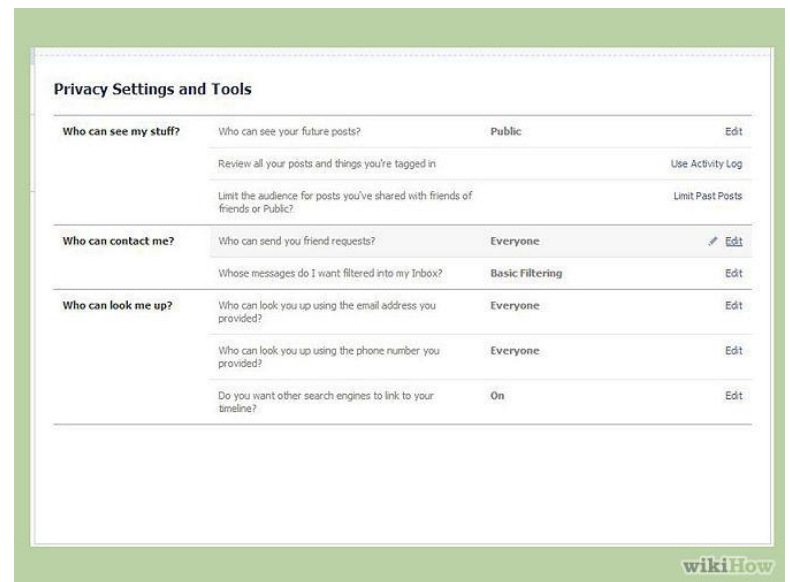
Privacy Settings and Tools

| | | | |
|---|---|---|---|
| Who can see my stuff? | Who can see your future posts? | Public | Edit |
| | Review all your posts and things you're tagged in | | Use Activity Log |
| | Limit the audience for posts you've shared with friends of friends or Public? | | Limit Past Posts |
| Who can contact me? | Who can send you friend requests? | Everyone | Edit |
| | Whose messages do I want filtered into my Inbox? | Basic Filtering | Edit |
| Who can look me up? | Who can look you up using the email address you provided? | Everyone | Edit |
| | Who can look you up using the phone number you provided? | Everyone | Edit |
| | Do you want other search engines to link to your timeline? | On | Edit |

wikiHow